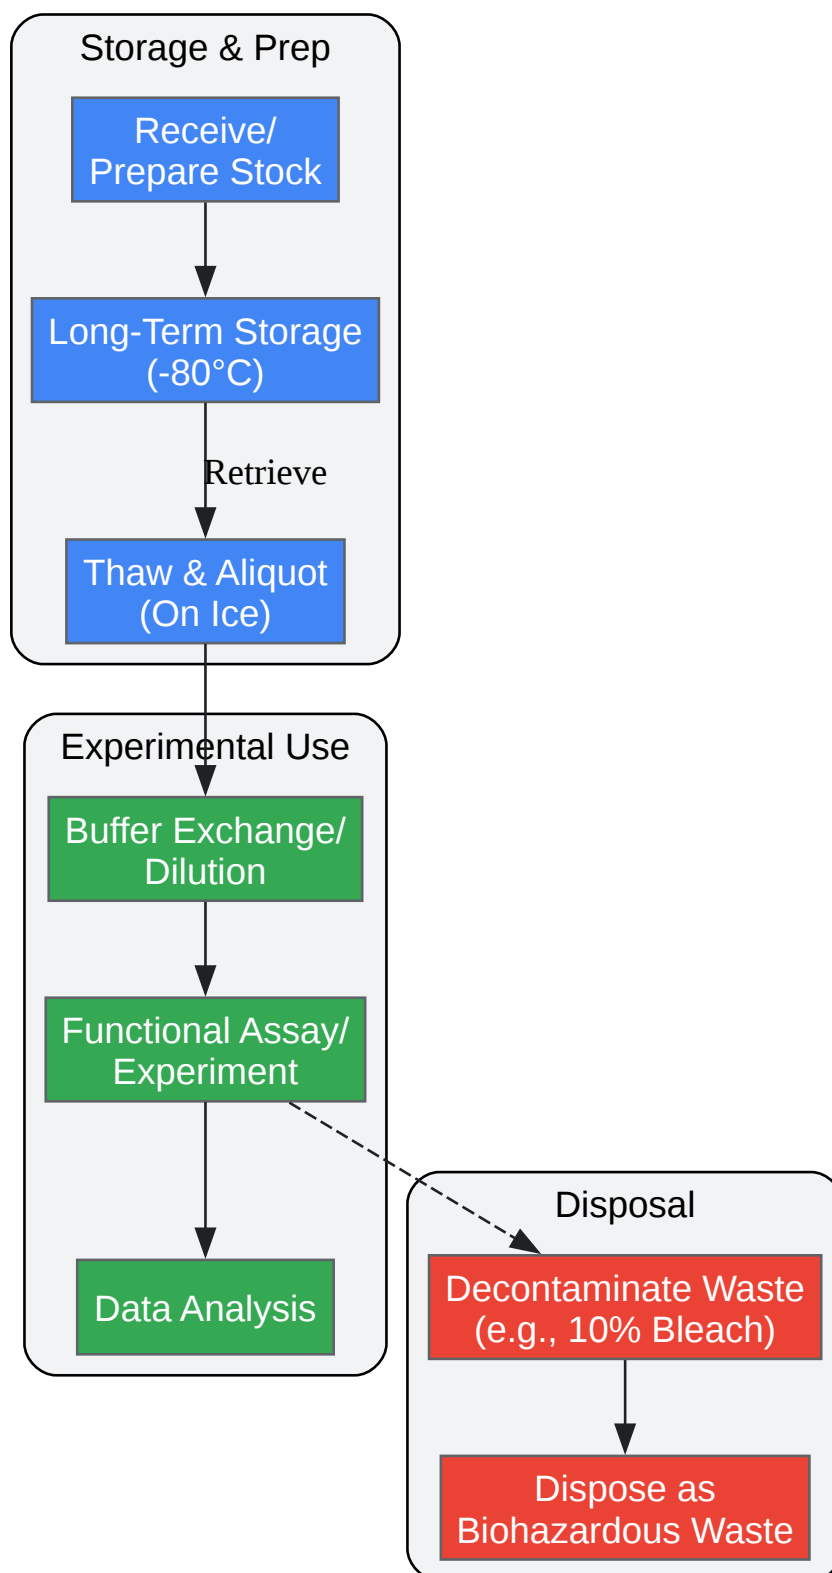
Storage & Prep

Receive/ Prepare Stock

Long-Term Storage (-80°C)

Retrieve

Thaw & Aliquot (On Ice)

Experimental Use

Buffer Exchange/ Dilution

Functional Assay/ Experiment

Data Analysis

Disposal

Decontaminate Waste (e.g., 10% Bleach)

Dispose as Biohazardous Waste